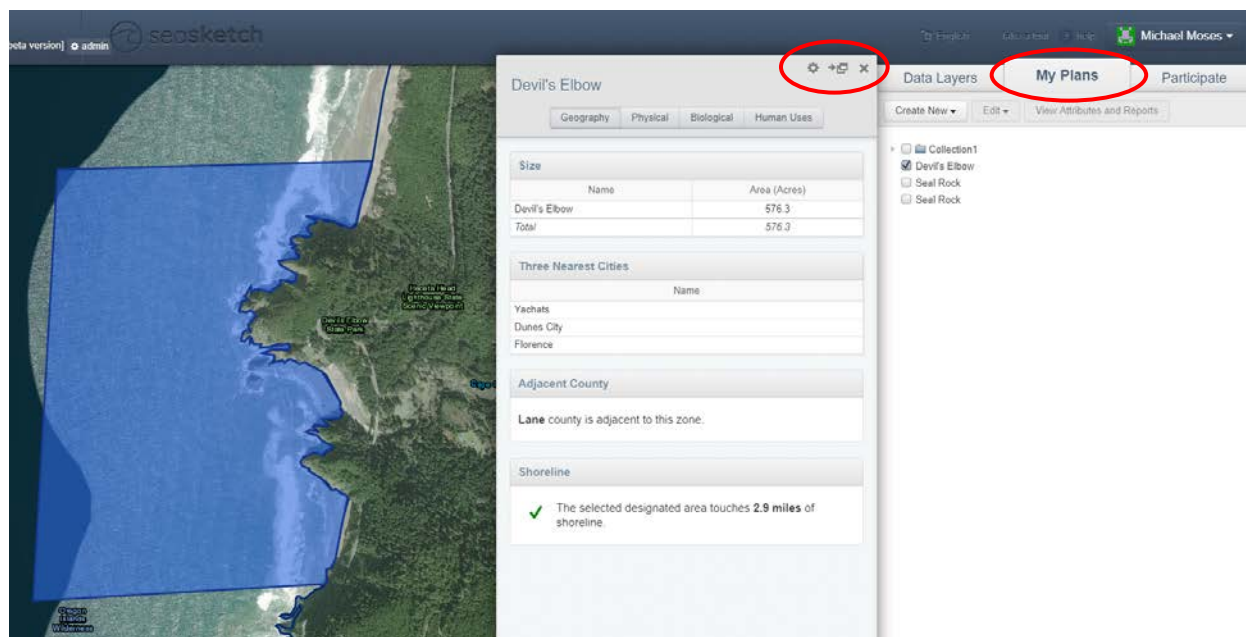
beta version] admin seasketch

Michael Moses

Devil's Elbow

Geography Physical Biological Human Uses

Size

| Name | Area (Acres) |
|---|---|
| Devil's Elbow | 576.3 |
| Total | 576.3 |

Three Nearest Cities

| Name |
|---|
| Yachats |
| Dunes City |
| Florence |

Adjacent County

**Lane** county is adjacent to this zone.

Shoreline

✓ The selected designated area touches **2.9 miles** of shoreline.

Data Layers My Plans Participate

Create New Edit View Attributes and Reports

Collection1
Devil's Elbow
Seal Rock
Seal Rock

Heceta Head Lighthouse State Scenic Viewpoint
Devil's Elbow State Park
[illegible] Islands Wilderness